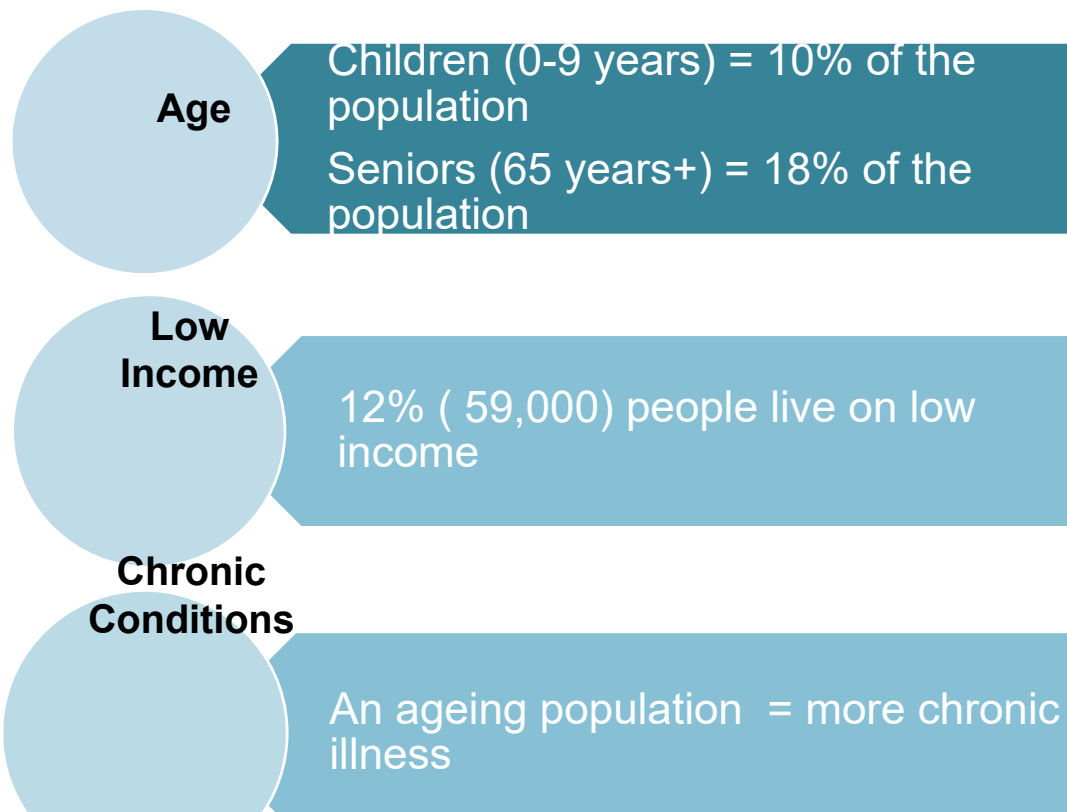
Age

Children (0-9 years) = 10% of the population

Seniors (65 years+) = 18% of the population

Low Income

12% ( 59,000) people live on low income

Chronic Conditions

An ageing population = more chronic illness